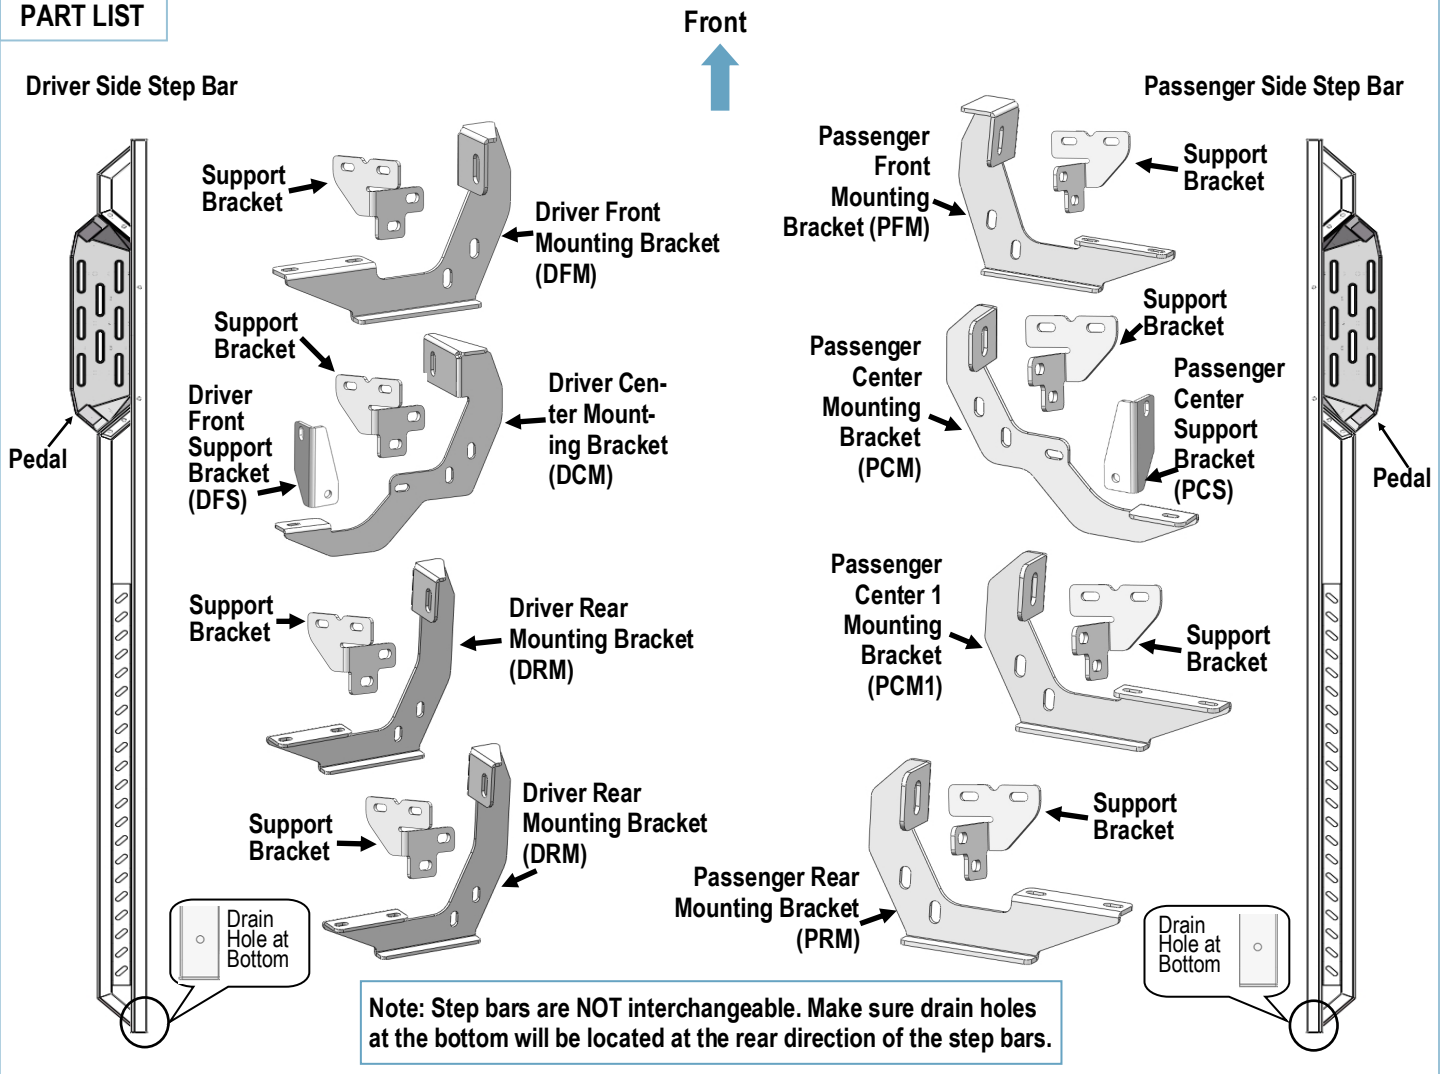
PART LIST

Front

Driver Side Step Bar

Passenger Side Step Bar

Support Bracket

Driver Front Mounting Bracket (DFM)

Support Bracket

Driver Front Support Bracket (DFS)

Driver Center Mounting Bracket (DCM)

Support Bracket

Driver Rear Mounting Bracket (DRM)

Support Bracket

Driver Rear Mounting Bracket (DRM)

Pedal

Drain Hole at Bottom

Passenger Front Mounting Bracket (PFM)

Support Bracket

Support Bracket

Passenger Center Mounting Bracket (PCM)

Passenger Center Support Bracket (PCS)

Passenger Center 1 Mounting Bracket (PCM1)

Support Bracket

Support Bracket

Passenger Rear Mounting Bracket (PRM)

Pedal

Drain Hole at Bottom

Note: Step bars are NOT interchangeable. Make sure drain holes at the bottom will be located at the rear direction of the step bars.